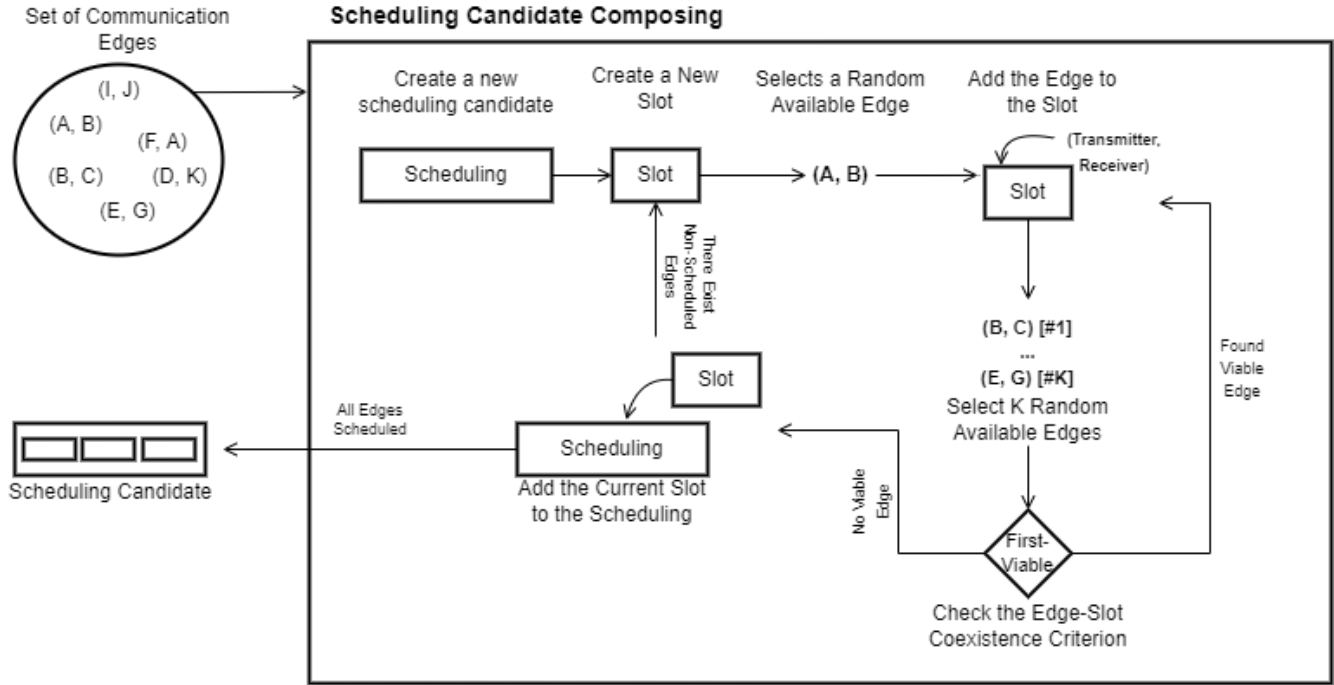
Set of Communication Edges

(I, J)
(A, B)
(F, A)
(B, C)
(D, K)
(E, G)

Scheduling Candidate Composing

Create a new scheduling candidate

Create a New Slot

Selects a Random Available Edge

Add the Edge to the Slot

Scheduling

Slot

(A, B)

(Transmitter, Receiver)

Slot

There Exist Non-Scheduled Edges

(B, C) [#1]
...
(E, G) [#K]
Select K Random Available Edges

Found Viable Edge

Slot

All Edges Scheduled

Scheduling

Add the Current Slot to the Scheduling

Scheduling Candidate

No Viable Edge

First-Viable

Check the Edge-Slot Coexistence Criterion